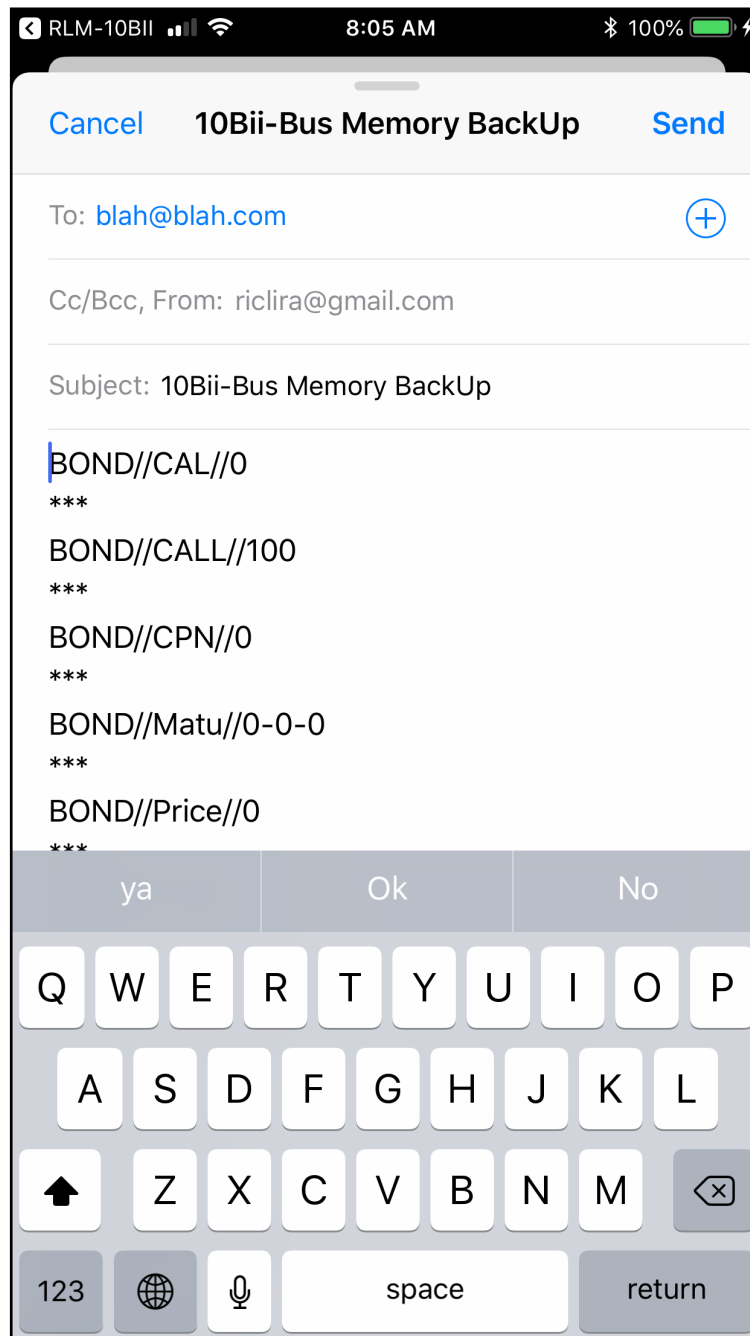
RLM-10BII 8:05 AM 100%

Cancel 10Bii-Bus Memory BackUp Send

To: blah@blah.com

Cc/Bcc, From: riclira@gmail.com

Subject: 10Bii-Bus Memory BackUp

BOND//CAL//0
***
BOND//CALL//100
***
BOND//CPN//0
***
BOND//Matu//0-0-0
***
BOND//Price//0
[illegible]

ya Ok No

Q W E R T Y U I O P
A S D F G H J K L
Z X C V B N M
123 space return